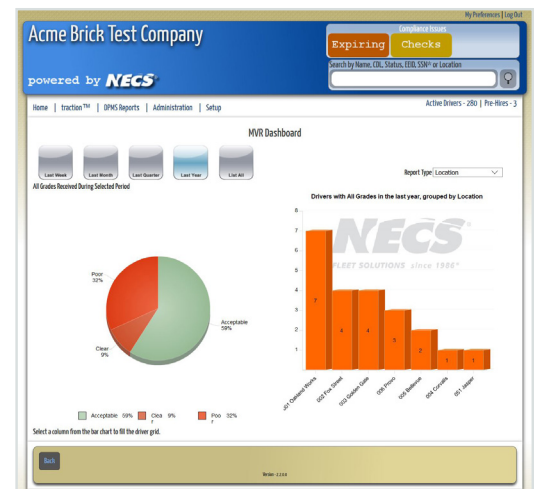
My Preferences | Log Out

Acme Brick Test Company

Compliance Issues

Expiring Checks

powered by NECS

Search by Name, CDL, Status, EEID, SSN* or Location

Home | traction™ | DPMS Reports | Administration | Setup

Active Drivers - 280 | Pre-Hires - 3

MVR Dashboard

Last Week | Last Month | Last Quarter | Last Year | List All

Report Type Location

All Grades Received During Selected Period

Drivers with All Grades in the last year, grouped by Location

Poor 32%

Clear 9%

Acceptable 59%

Acceptable 59% | Clear 9% | Poor 32%

NECS FLEET SOLUTIONS since 1986*

| Location | Count |
|---|---|
| 001 Oakland Works | 7 |
| 002 Fox Street | 4 |
| 003 Golden Gate | 4 |
| 005 Provo | 3 |
| 006 Bellevue | 2 |
| 004 Corvalis | 1 |
| 051 Jasper | 1 |

8 7 6 5 4 3 2 1

Select a column from the bar chart to fill the driver grid.

Back

Ver: 2209